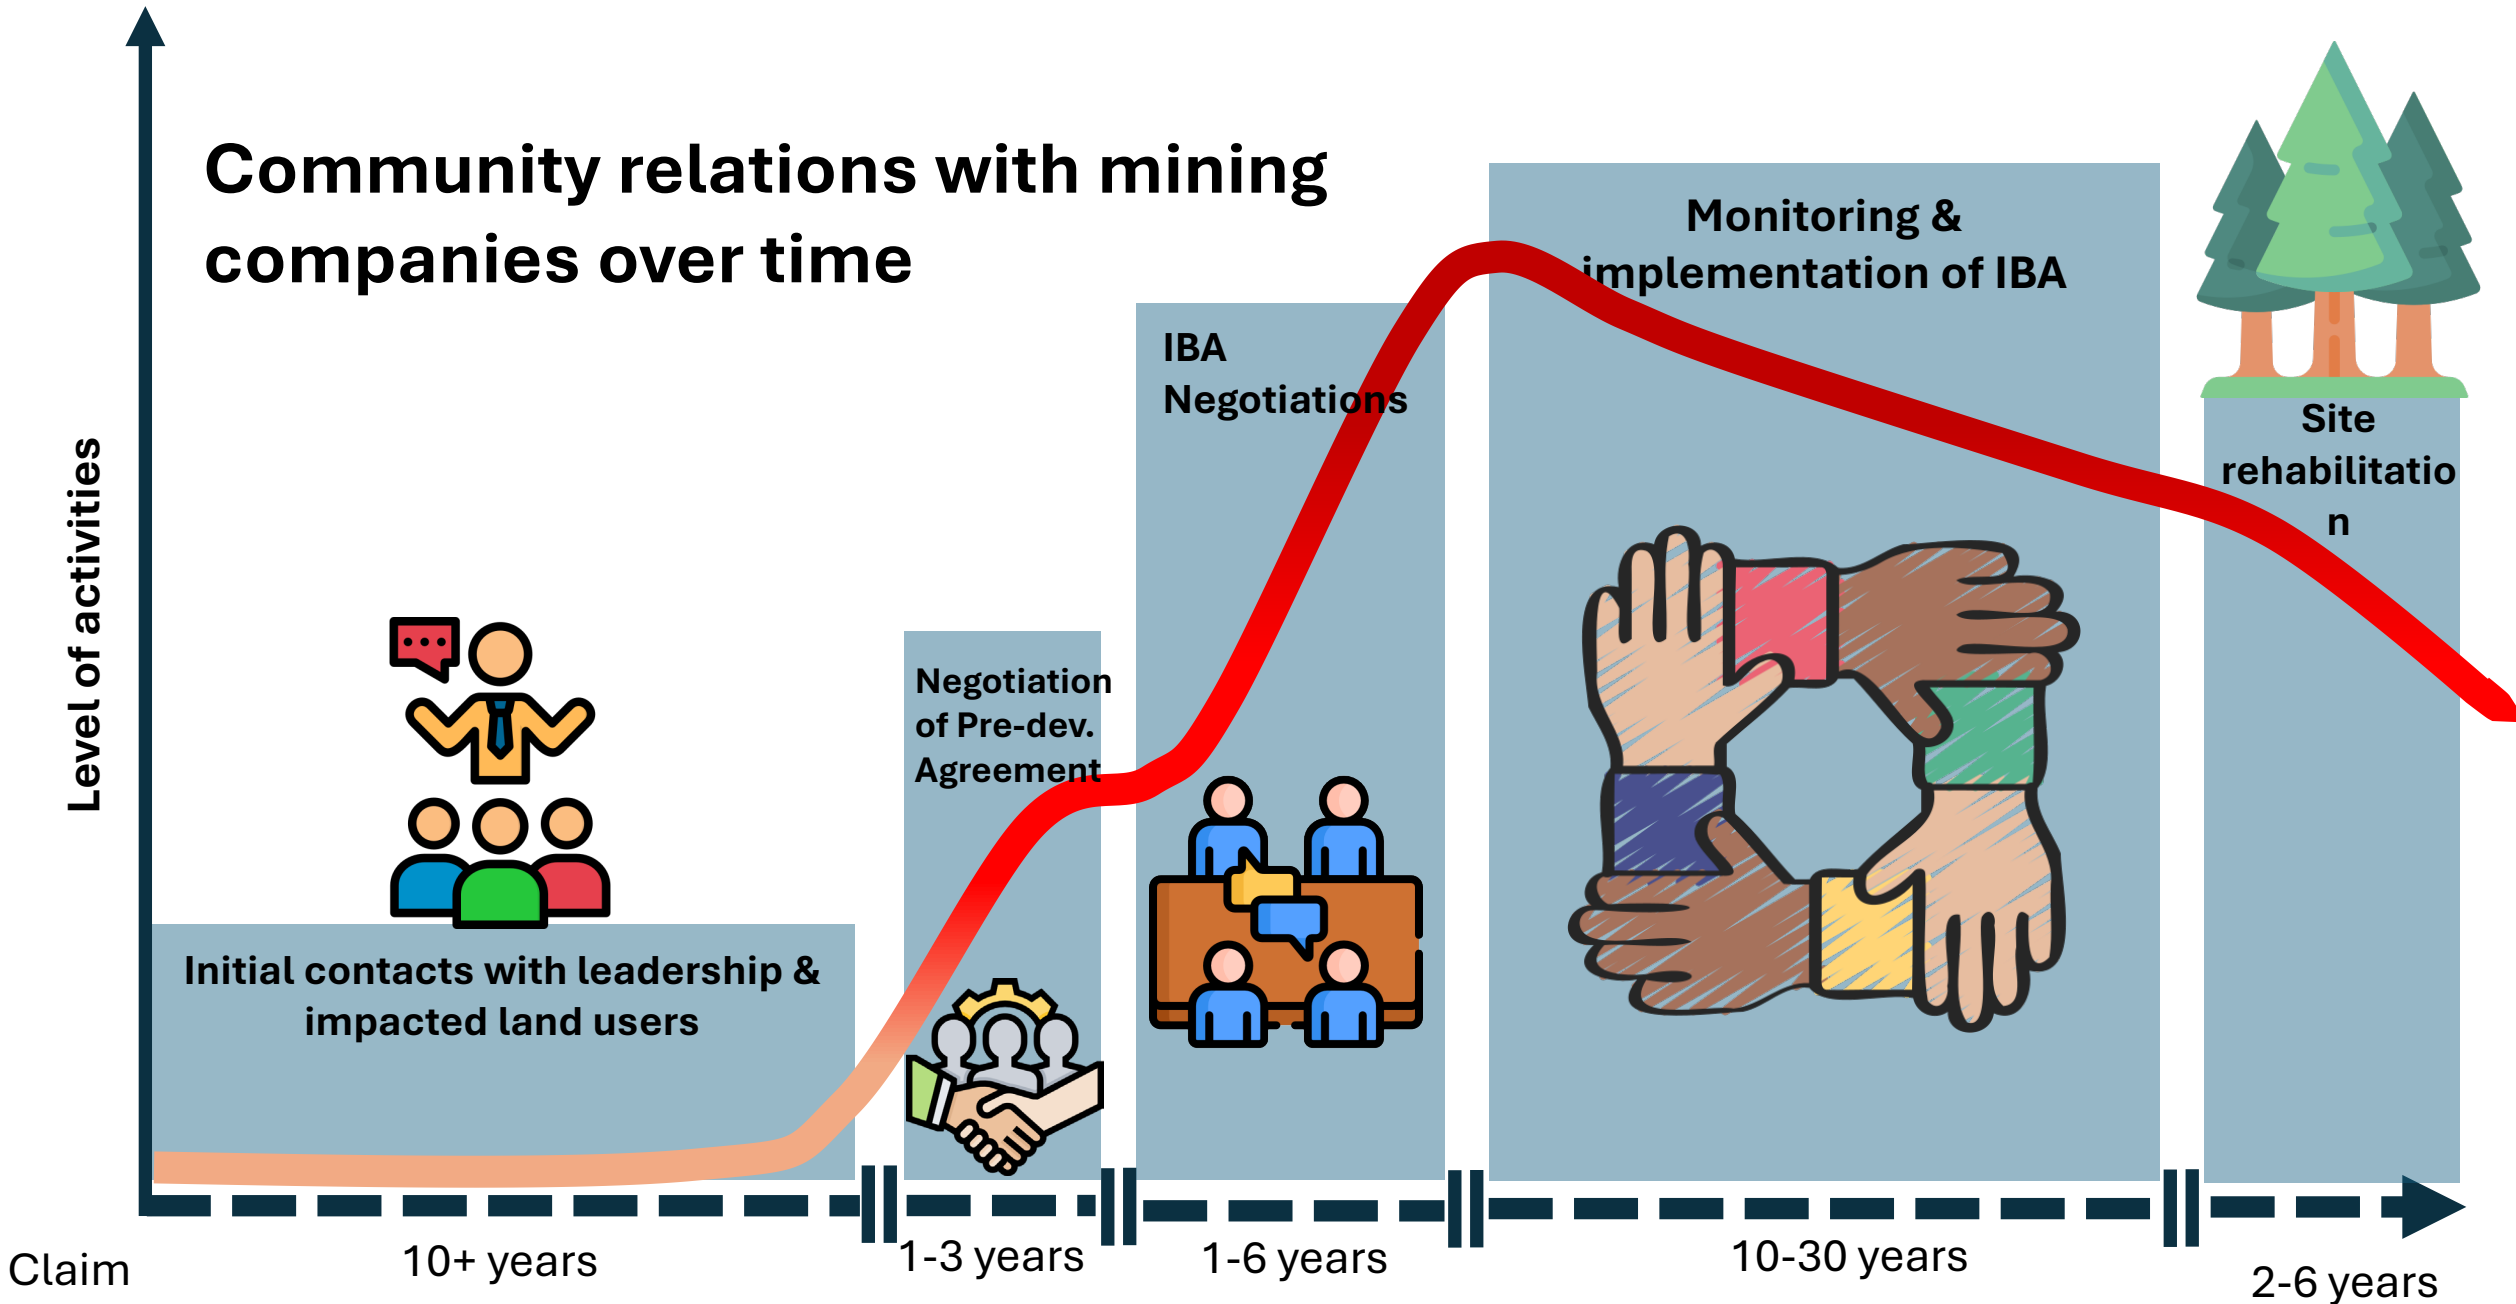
Community relations with mining companies over time

Level of activities

Monitoring & implementation of IBA

IBA Negotiations

Site rehabilitatio n

Negotiation of Pre-dev. Agreement

Initial contacts with leadership & impacted land users

Claim

10+ years

1-3 years

1-6 years

10-30 years

2-6 years